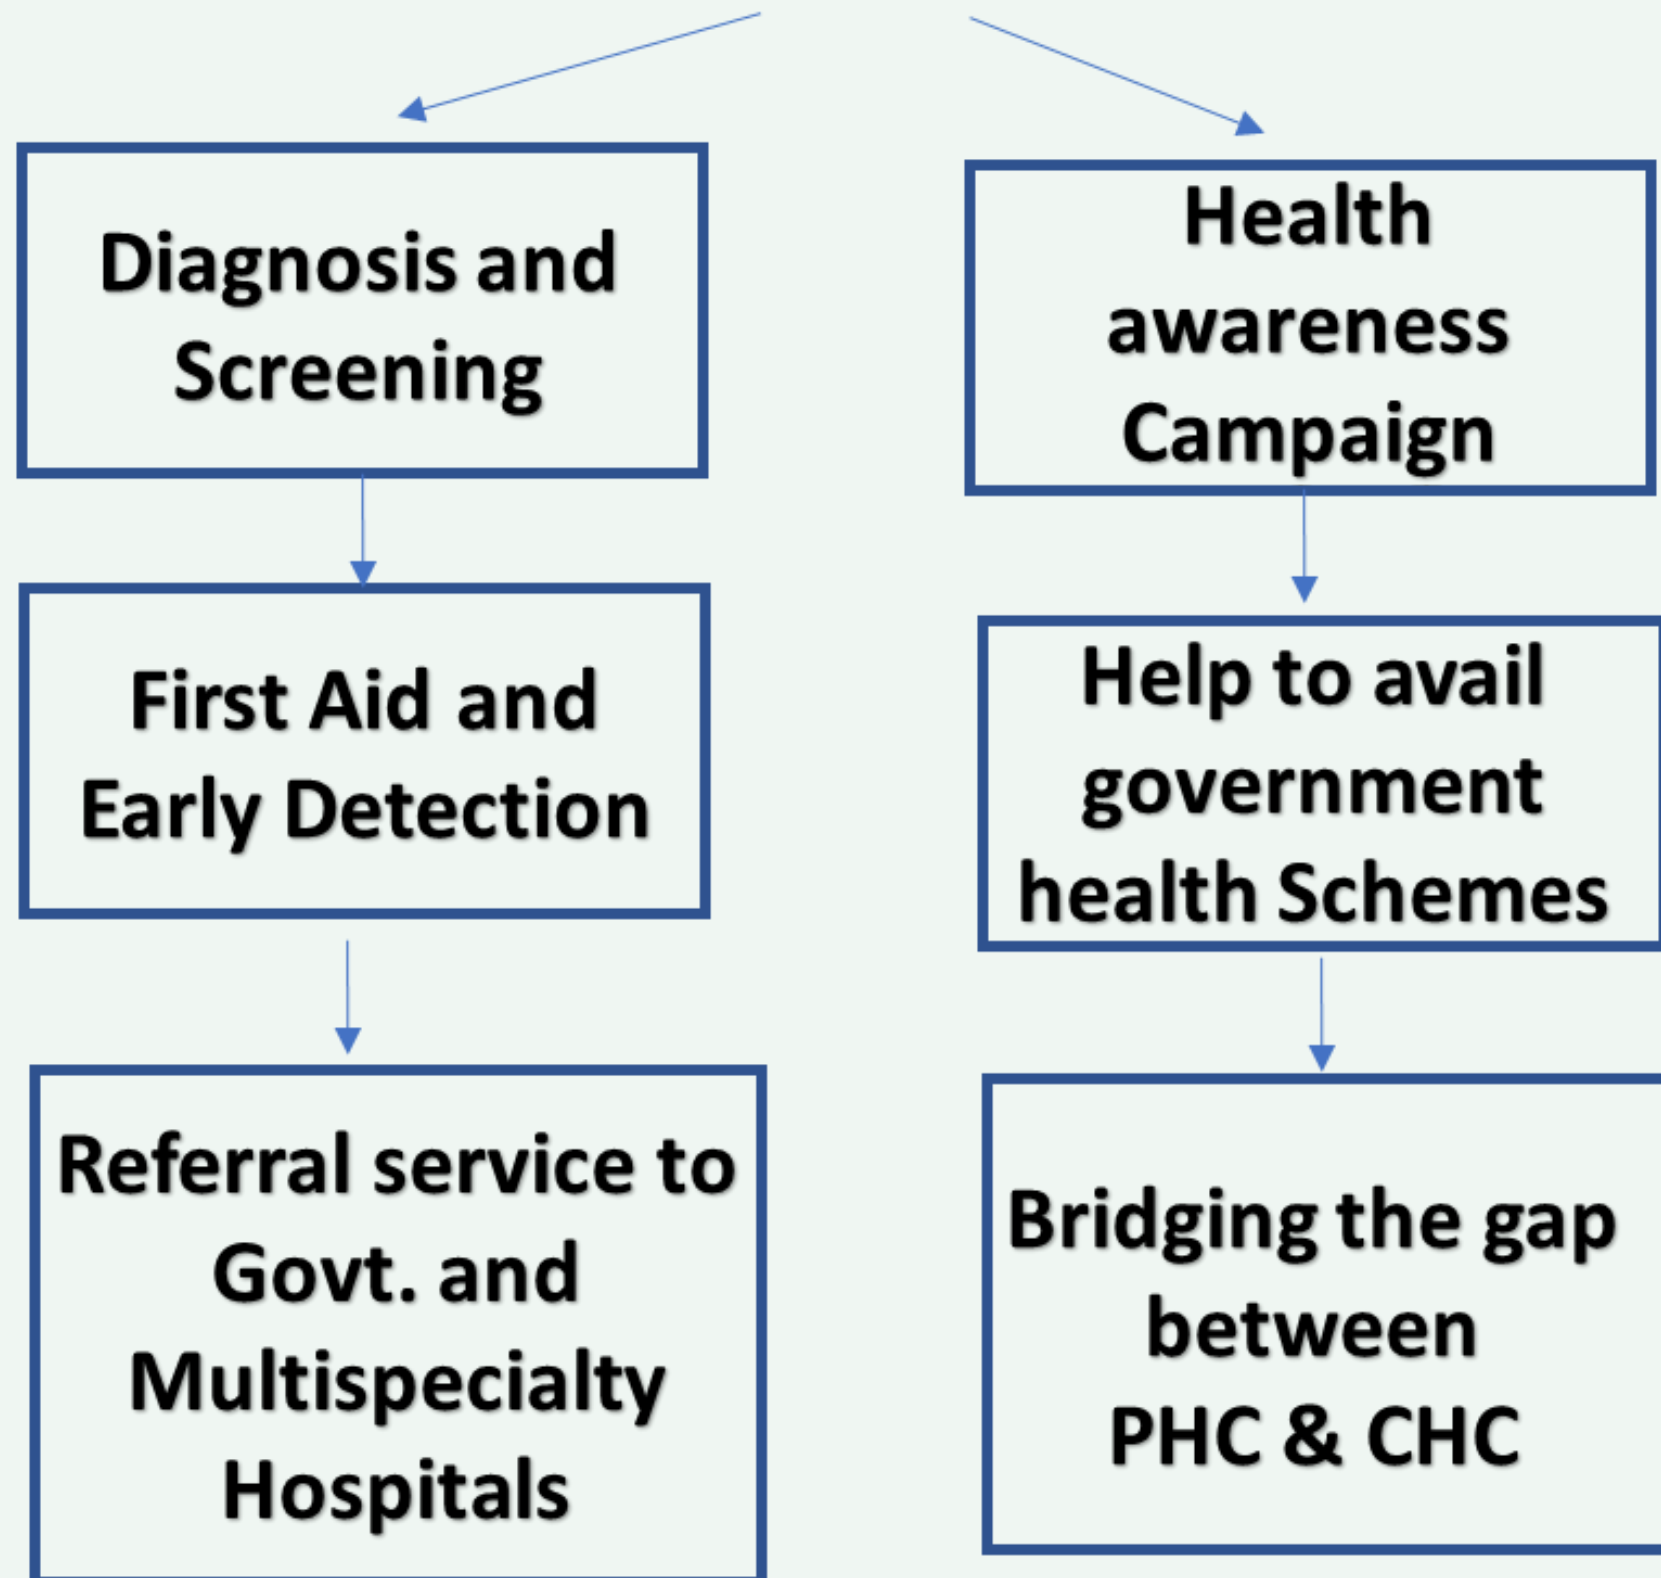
Diagnosis and Screening

First Aid and Early Detection

Referral service to Govt. and Multispecialty Hospitals

Health awareness Campaign

Help to avail government health Schemes

Bridging the gap between PHC & CHC